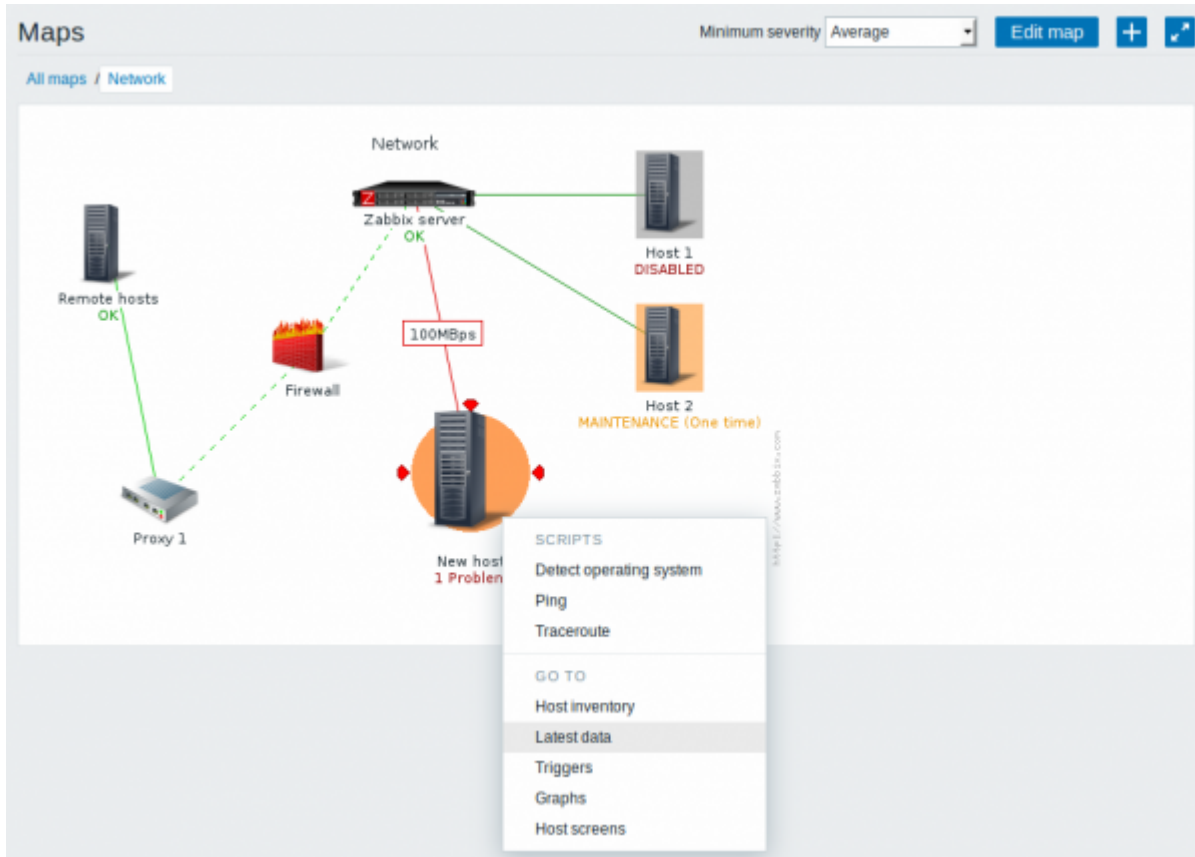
Maps

Minimum severity Average

Edit map

All maps / Network

Network

Zabbix server
OK

Host 1
DISABLED

Remote hosts
OK

100MBps

Firewall

Host 2
MAINTENANCE (One time)

Proxy 1

New host
1 Problem

https://www.zabbix.com

SCRIPTS
Detect operating system
Ping
Traceroute

GO TO
Host inventory
Latest data
Triggers
Graphs
Host screens